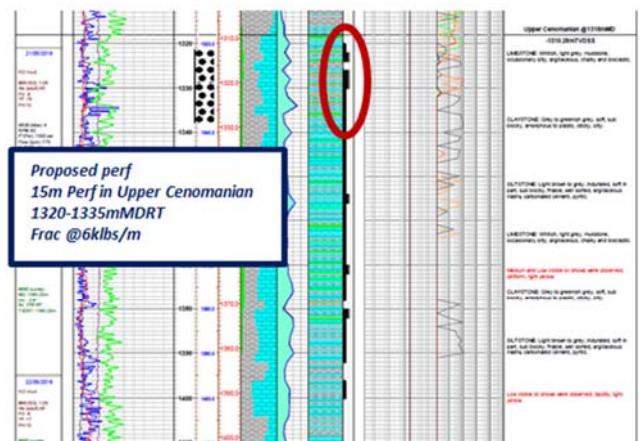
Upper Cenomanian @1318mMD
-1310.2mTVDSS

Proposed perf
15m Perf in Upper Cenomanian
1320-1335mMDRT
Frac @6klbs/m

1320
1330
1340
1380
1390
1400

21/08/2018
22/08/2018

LIMESTONE: Whitish, light grey, mudstone, occasionally silty, argillaceous, chalky and bioclastic.

CLAYSTONE: Grey to greenish grey, soft, sub blocky, amorphous to plastic, sticky, silty.

SILTSTONE: Light brown to grey, indurated, soft in part, sub blocky, friable, well sorted, argillaceous micro carbonated cement, pyritic.

LIMESTONE: Whitish, light grey, mudstone, occasionally silty, argillaceous, chalky and bioclastic.

Medium and Low visible oil shows were observed, uniform, light yellow.

CLAYSTONE: Grey to greenish grey, soft, sub blocky, amorphous to plastic, sticky, silty.

SILTSTONE: Light brown to grey, indurated, soft in part, sub blocky, friable, well sorted, argillaceous micro carbonated cement, pyritic.

Low visible oil shows were observed, spotty, light yellow.